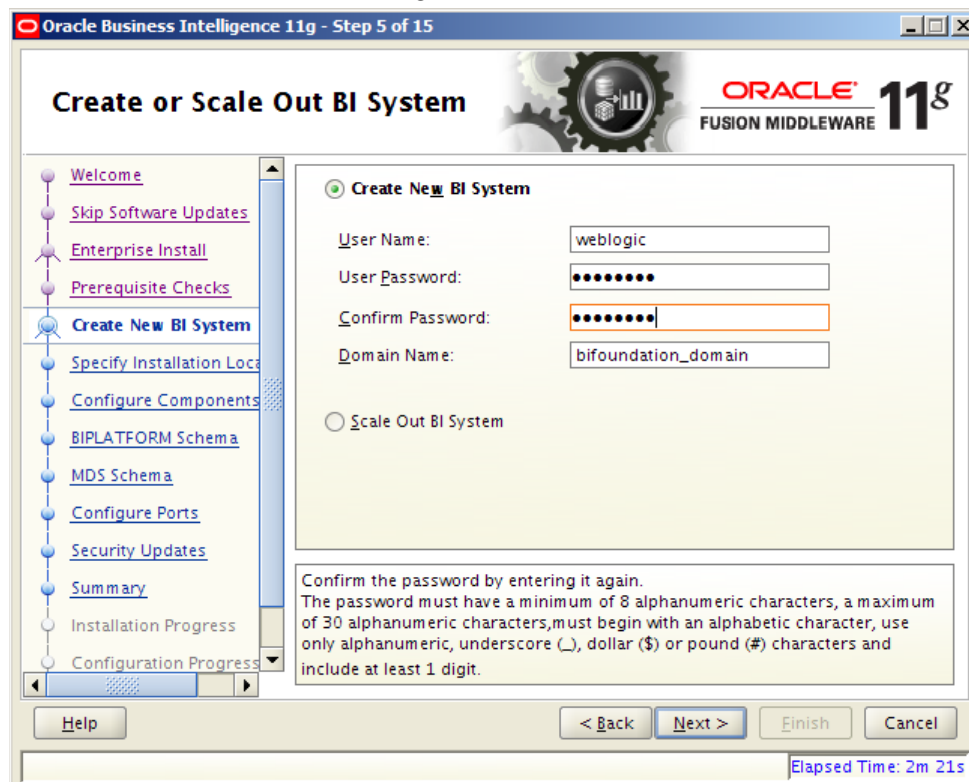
Oracle Business Intelligence 11g - Step 5 of 15

Create or Scale Out BI System

ORACLE
FUSION MIDDLEWARE 11g

Welcome
Skip Software Updates
Enterprise Install
Prerequisite Checks
Create New BI System
Specify Installation Loca
Configure Components
BIPLATFORM Schema
MDS Schema
Configure Ports
Security Updates
Summary
Installation Progress
Configuration Progress

Create New BI System

User Name: weblogic
User Password: ••••••••
Confirm Password: ••••••••
Domain Name: bifoundation_domain

Scale Out BI System

Confirm the password by entering it again.
The password must have a minimum of 8 alphanumeric characters, a maximum of 30 alphanumeric characters,must begin with an alphabetic character, use only alphanumeric, underscore (_), dollar ($) or pound (#) characters and include at least 1 digit.

Help

< Back
Next >
Finish
Cancel

Elapsed Time: 2m 21s